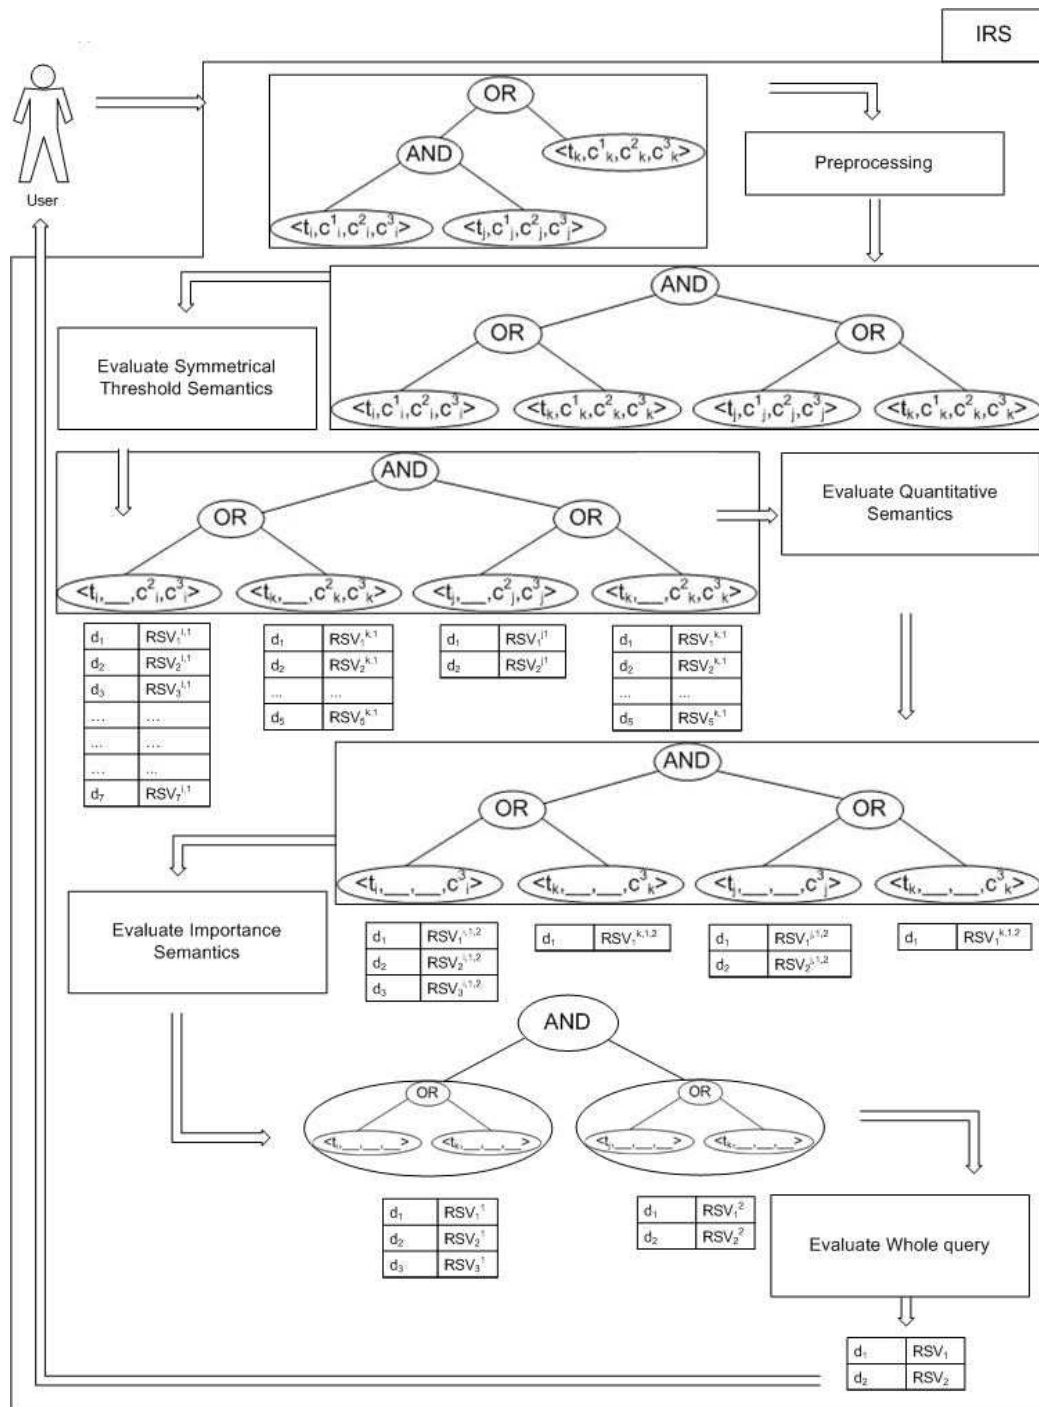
IRS

User

OR

AND

$<t_k,c^1_k,c^2_k,c^3_k>$

$<t_i,c^1_i,c^2_i,c^3_i>$

$<t_j,c^1_j,c^2_j,c^3_j>$

Preprocessing

AND

OR

OR

$<t_i,c^1_i,c^2_i,c^3_i>$

$<t_k,c^1_k,c^2_k,c^3_k>$

$<t_j,c^1_j,c^2_j,c^3_j>$

$<t_k,c^1_k,c^2_k,c^3_k>$

Evaluate Symmetrical Threshold Semantics

AND

OR

OR

$<t_i,\_\_,c^2_i,c^3_i>$

$<t_k,\_\_,c^2_k,c^3_k>$

$<t_j,\_\_,c^2_j,c^3_j>$

$<t_k,\_\_,c^2_k,c^3_k>$

Evaluate Quantitative Semantics

| $d_1$ | $RSV_1^{i,1}$ |
|---|---|
| $d_2$ | $RSV_2^{i,1}$ |
| $d_3$ | $RSV_3^{i,1}$ |
| ... | ... |
| ... | ... |
| ... | ... |
| $d_7$ | $RSV_7^{i,1}$ |

| $d_1$ | $RSV_1^{k,1}$ |
|---|---|
| $d_2$ | $RSV_2^{k,1}$ |
| ... | ... |
| $d_5$ | $RSV_5^{k,1}$ |

| $d_1$ | $RSV_1^{j1}$ |
|---|---|
| $d_2$ | $RSV_2^{j1}$ |

| $d_1$ | $RSV_1^{k,1}$ |
|---|---|
| $d_2$ | $RSV_2^{k,1}$ |
| ... | ... |
| $d_5$ | $RSV_5^{k,1}$ |

AND

OR

OR

$<t_i,\_\_,\_\_,c^3_i>$

$<t_k,\_\_,\_\_,c^3_k>$

$<t_j,\_\_,\_\_,c^3_j>$

$<t_k,\_\_,\_\_,c^3_k>$

Evaluate Importance Semantics

| $d_1$ | $RSV_1^{i,1,2}$ |
|---|---|
| $d_2$ | $RSV_2^{i,1,2}$ |
| $d_3$ | $RSV_3^{i,1,2}$ |

| $d_1$ | $RSV_1^{k,1,2}$ |
|---|---|

| $d_1$ | $RSV_1^{j,1,2}$ |
|---|---|
| $d_2$ | $RSV_2^{j,1,2}$ |

| $d_1$ | $RSV_1^{k,1,2}$ |
|---|---|

AND

OR

$<t_i,\_\_,\_\_,\_\_>$

$<t_k,\_\_,\_\_,\_\_>$

OR

$<t_j,\_\_,\_\_,\_\_>$

$<t_k,\_\_,\_\_,\_\_>$

| $d_1$ | $RSV_1^1$ |
|---|---|
| $d_2$ | $RSV_2^1$ |
| $d_3$ | $RSV_3^1$ |

| $d_1$ | $RSV_1^2$ |
|---|---|
| $d_2$ | $RSV_2^2$ |

Evaluate Whole query

| $d_1$ | $RSV_1$ |
|---|---|
| $d_2$ | $RSV_2$ |